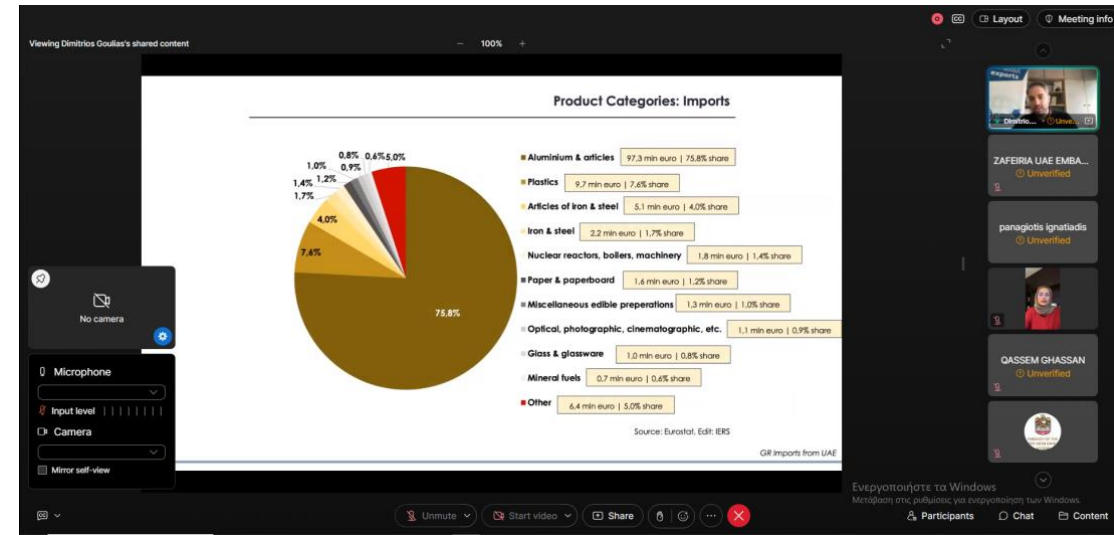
Viewing Dimitrios Goulias's shared content

100%

CC

Layout

Meeting info

Product Categories: Imports

0,8% 0,6% 5,0%
1,0% 0,9%
1,4% 1,2%
1,7%
4,0%
7,6%
75,8%

Aluminium & articles 97,3 mln euro | 75,8% share

Plastics 9,7 mln euro | 7,6% share

Articles of iron & steel 5,1 mln euro | 4,0% share

Iron & steel 2,2 mln euro | 1,7% share

Nuclear reactors, boilers, machinery 1,8 mln euro | 1,4% share

Paper & paperboard 1,6 mln euro | 1,2% share

Miscellaneous edible preperations 1,3 mln euro | 1,0% share

Optical, photographic, cinematographic, etc. 1,1 mln euro | 0,9% share

Glass & glassware 1,0 mln euro | 0,8% share

Mineral fuels 0,7 mln euro | 0,6% share

Other 6,4 mln euro | 5,0% share

Source: Eurostat, Edit: IERS

GR Imports from UAE

No camera

Microphone

Input level

Camera

Mirror self-view

Dimitrio... Unveri...

ZAFEIRIA UAE EMBA...
Unverified

panagiotis ignatiadis
Unverified

QASSEM GHASSAN
Unverified

Ενεργοποιήστε τα Windows
Μετάβαση στις ρυθμίσεις για ενεργοποίηση των Windows.

Unmute

Start video

Share

Participants

Chat

Content